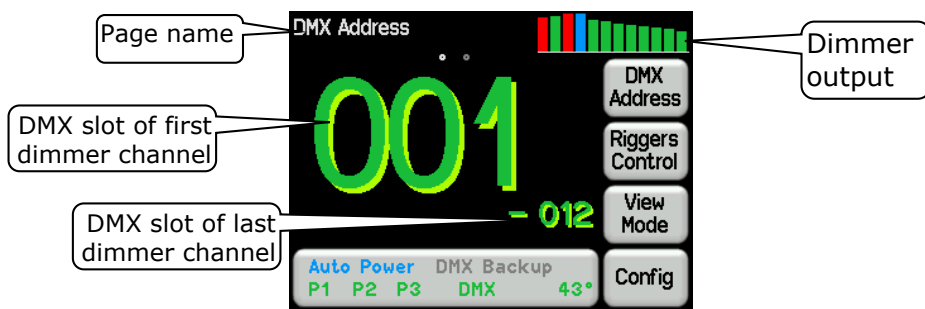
Page name

DMX Address

Dimmer output

DMX slot of first dimmer channel

001

DMX Address

Riggers Control

DMX slot of last dimmer channel

- 012

View Mode

Auto Power DMX Backup
P1 P2 P3 DMX 43°

Config